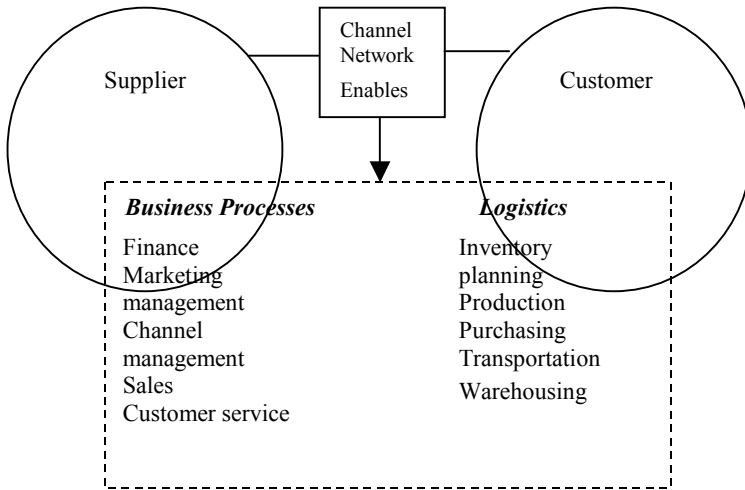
Channel Network Enables

Supplier

Customer

***Business Processes***

Finance
Marketing management
Channel management
Sales
Customer service

***Logistics***

Inventory planning
Production
Purchasing
Transportation
Warehousing